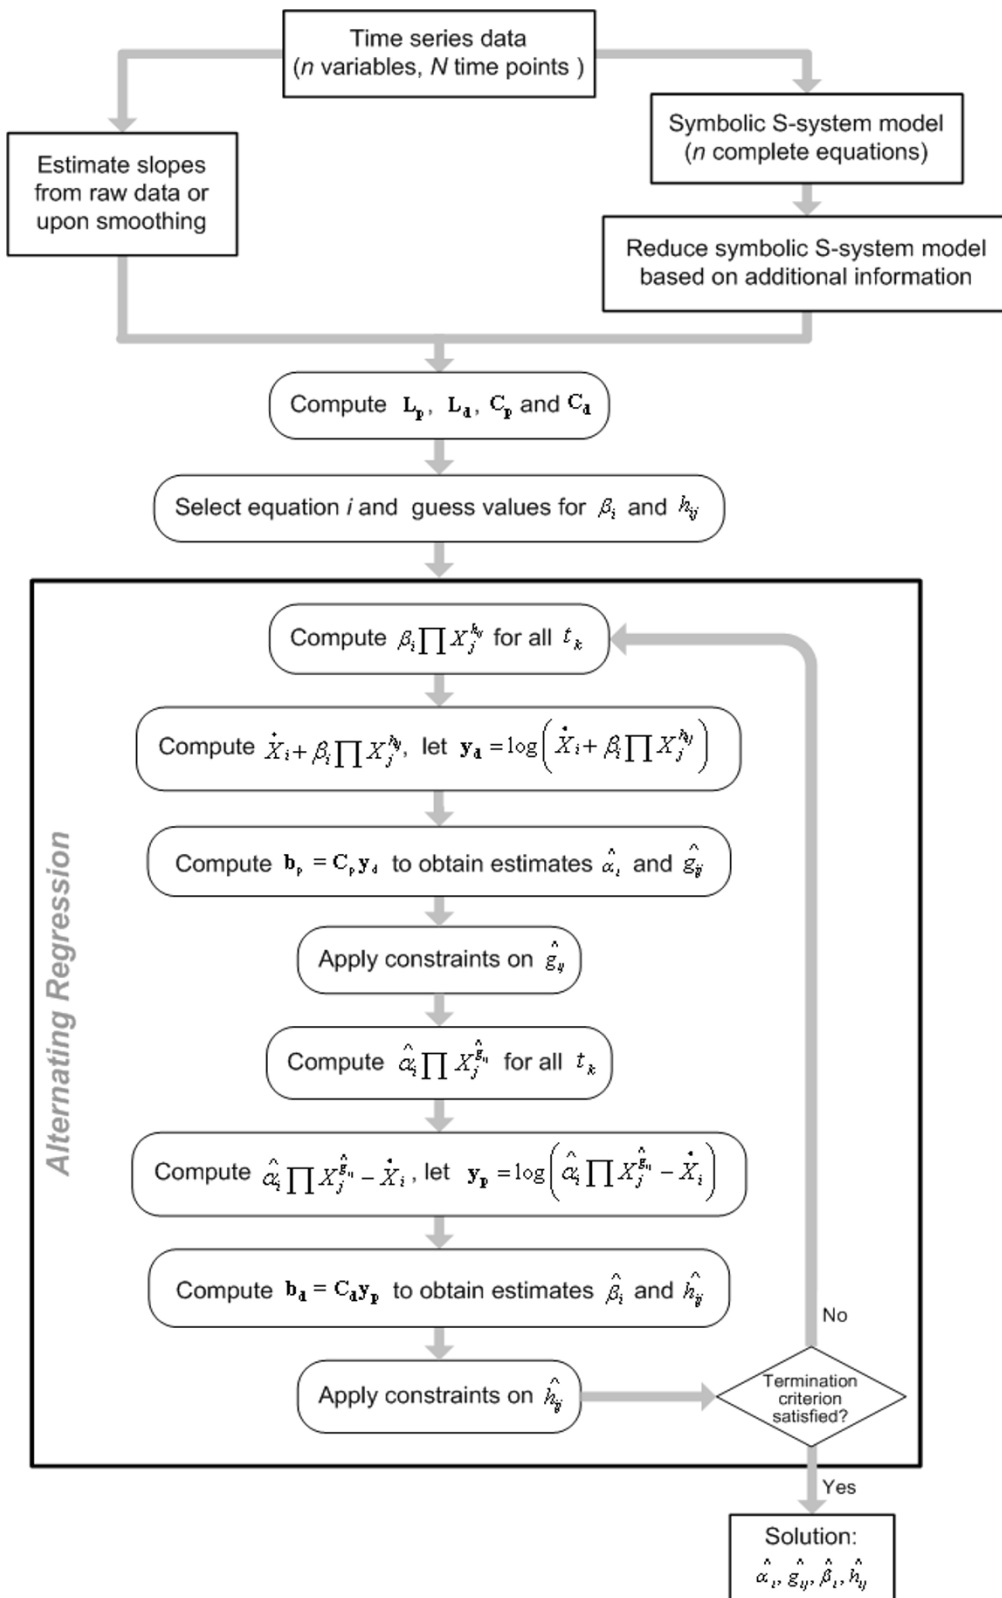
Time series data
($n$ variables, $N$ time points )

Estimate slopes from raw data or upon smoothing

Symbolic S-system model
($n$ complete equations)

Reduce symbolic S-system model based on additional information

Compute $\mathbf{L_p}$, $\mathbf{L_d}$, $\mathbf{C_p}$ and $\mathbf{C_d}$

Select equation $i$ and guess values for $\beta_i$ and $h_{ij}$

Alternating Regression

Compute $\beta_i \prod X_j^{h_{ij}}$ for all $t_k$

Compute $\dot{X}_i + \beta_i \prod X_j^{h_{ij}}$, let $\mathbf{y_d} = \log\left(\dot{X}_i + \beta_i \prod X_j^{h_{ij}}\right)$

Compute $\mathbf{b_p} = \mathbf{C_p y_d}$ to obtain estimates $\hat{\alpha}_i$ and $\hat{g}_{ij}$

Apply constraints on $\hat{g}_{ij}$

Compute $\hat{\alpha}_i \prod X_j^{\hat{g}_{ij}}$ for all $t_k$

Compute $\hat{\alpha}_i \prod X_j^{\hat{g}_{ij}} - \dot{X}_i$, let $\mathbf{y_p} = \log\left(\hat{\alpha}_i \prod X_j^{\hat{g}_{ij}} - \dot{X}_i\right)$

Compute $\mathbf{b_d} = \mathbf{C_d y_p}$ to obtain estimates $\hat{\beta}_i$ and $\hat{h}_{ij}$

Apply constraints on $\hat{h}_{ij}$

Termination criterion satisfied?

No

Yes

Solution:
$\hat{\alpha}_i, \hat{g}_{ij}, \hat{\beta}_i, \hat{h}_{ij}$